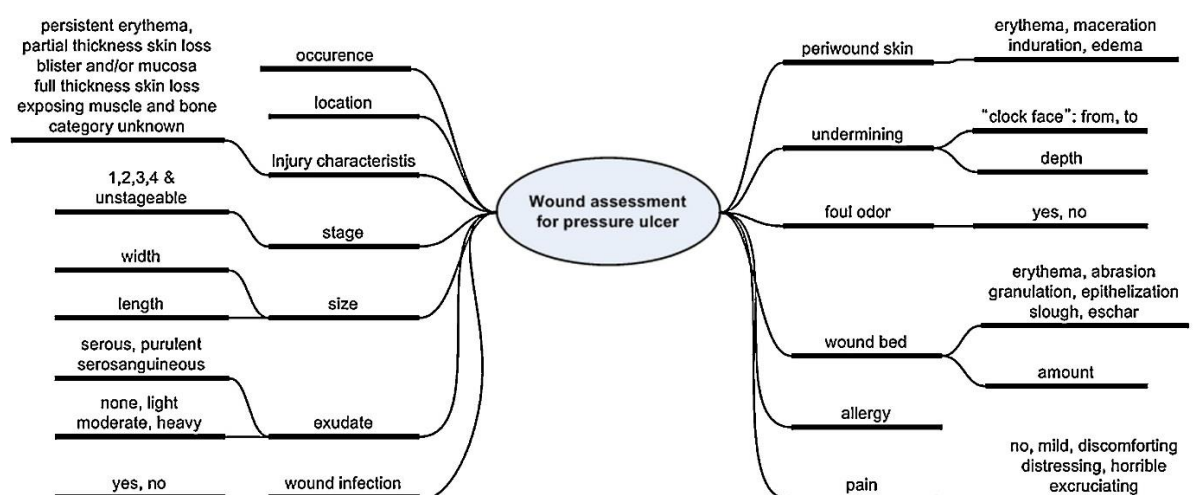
Wound assessment for pressure ulcer

occurence

location

persistent erythema, partial thickness skin loss blister and/or mucosa full thickness skin loss exposing muscle and bone category unknown

Injury characteristis

1,2,3,4 & unstageable

stage

width

length

size

serous, purulent serosanguineous

none, light moderate, heavy

exudate

yes, no

wound infection

periwound skin

erythema, maceration induration, edema

undermining

"clock face": from, to

depth

foul odor

yes, no

erythema, abrasion granulation, epithelization slough, eschar

wound bed

amount

allergy

pain

no, mild, discomforting distressing, horrible excruciating